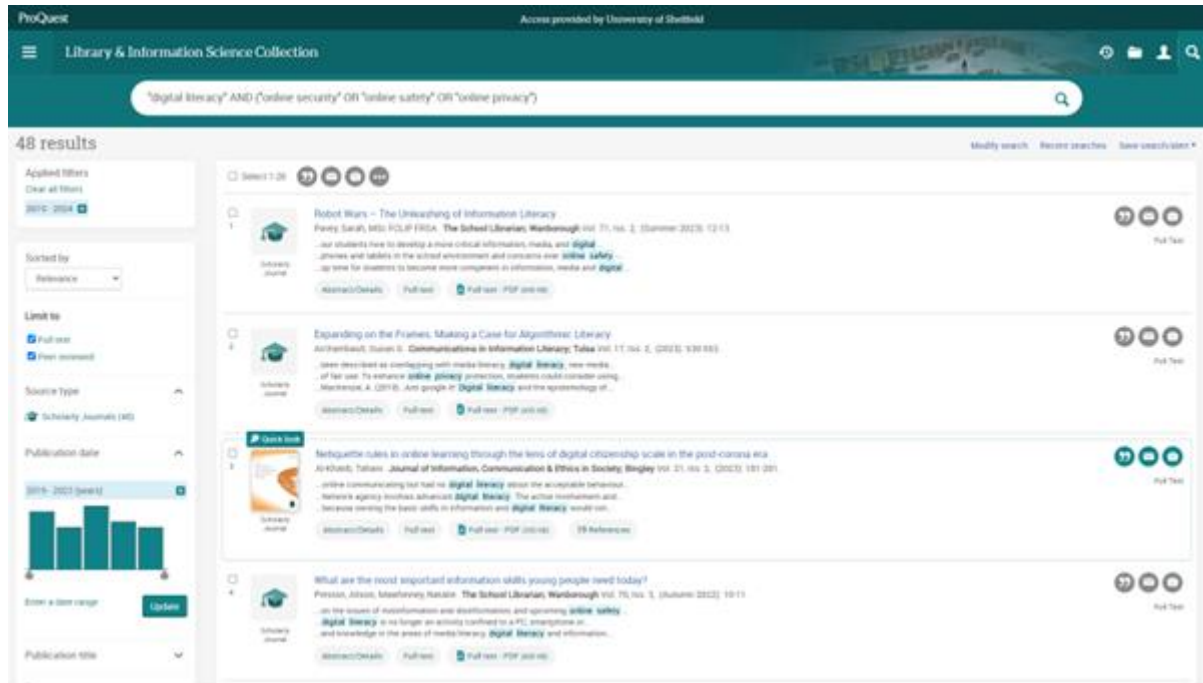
ProQuest

Access provided by University of Sheffield

Library & Information Science Collection

"digital literacy" AND ("online security" OR "online safety" OR "online privacy")

48 results

Modify search Recent searches Save search/alert

Applied filters
Clear all filters
2019 - 2024

Sorted by
Relevance

Limit to
Full text
Peer reviewed

Source type
Scholarly Journals (48)

Publication date
2019 - 2023 (years)

Enter a date range
Update

Publication title

Select 1-20

1
Robot Wars – The Unleashing of Information Literacy
Pavey, Sarah, MSc FCLIP FRSA. The School Librarian; Wanborough Vol. 71, Iss. 2, (Summer 2023): 12-13.
...our students how to develop a more critical information, media, and digital...
...phones and tablets in the school environment and concerns over online safety...
...up time for students to become more competent in information, media and digital...
Scholarly Journal
Abstract/Details Full text Full text - PDF ([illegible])
Full Text

2
Expanding on the Frames: Making a Case for Algorithmic Literacy
Archambault, Susan G. Communications in Information Literacy; Tulsa Vol. 17, Iss. 2, (2023): 530-553.
...been described as overlapping with media literacy, digital literacy, new media...
...of fair use. To enhance online privacy protection, students could consider using...
...Mackenzie, A. (2018). Just google it: Digital literacy and the epistemology of...
Scholarly Journal
Abstract/Details Full text Full text - PDF ([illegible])
Full Text

Quick look
3
Netiquette rules in online learning through the lens of digital citizenship scale in the post-corona era
Al-Khateeb, Tahani. Journal of Information, Communication & Ethics in Society; Bingley Vol. 21, Iss. 2, (2023): 181-201.
...online communicating but had no digital literacy about the acceptable behaviour...
...Network agency involves advanced digital literacy. The active involvement and...
...because owning the basic skills in information and digital literacy would not...
Scholarly Journal
Abstract/Details Full text Full text - PDF ([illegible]) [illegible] References
Full Text

4
What are the most important information skills young people need today?
Pinnion, Alison, Meehanney, Natalie. The School Librarian; Wanborough Vol. 70, Iss. 3, (Autumn 2022): 10-11.
...on the issues of misinformation and disinformation, and upcoming online safety...
...digital literacy is no longer an activity confined to a PC, smartphone or...
...and knowledge in the areas of media literacy, digital literacy and information...
Scholarly Journal
Abstract/Details Full text Full text - PDF ([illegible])
Full Text